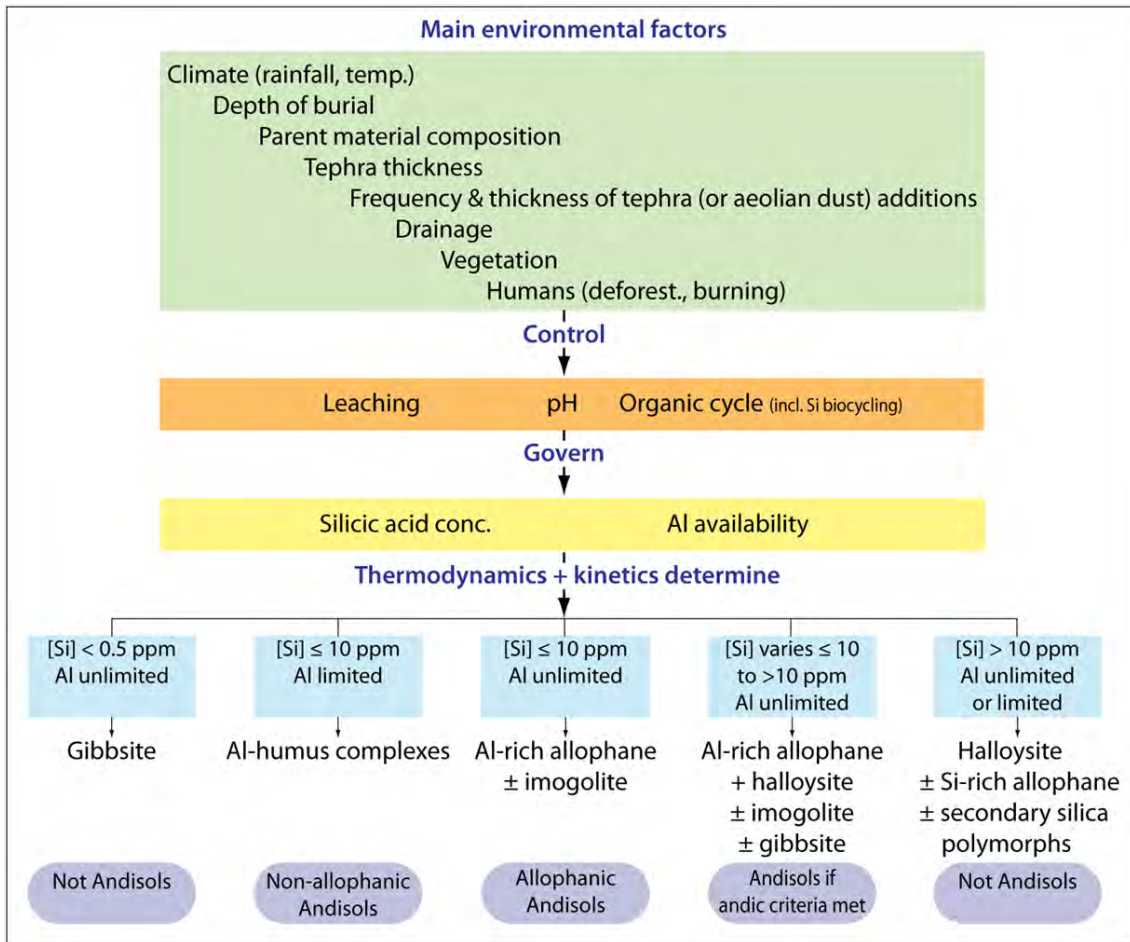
Main environmental factors

Climate (rainfall, temp.)
Depth of burial
Parent material composition
Tephra thickness
Frequency & thickness of tephra (or aeolian dust) additions
Drainage
Vegetation
Humans (deforest., burning)

Control

Leaching pH Organic cycle (incl. Si biocycling)

Govern

Silicic acid conc. Al availability

Thermodynamics + kinetics determine

[Si] < 0.5 ppm Al unlimited

Gibbsite

Not Andisols

[Si] ≤ 10 ppm Al limited

Al-humus complexes

Non-allophanic Andisols

[Si] ≤ 10 ppm Al unlimited

Al-rich allophane ± imogolite

Allophanic Andisols

[Si] varies ≤ 10 to >10 ppm Al unlimited

Al-rich allophane + halloysite ± imogolite ± gibbsite

Andisols if andic criteria met

[Si] > 10 ppm Al unlimited or limited

Halloysite ± Si-rich allophane ± secondary silica polymorphs

Not Andisols